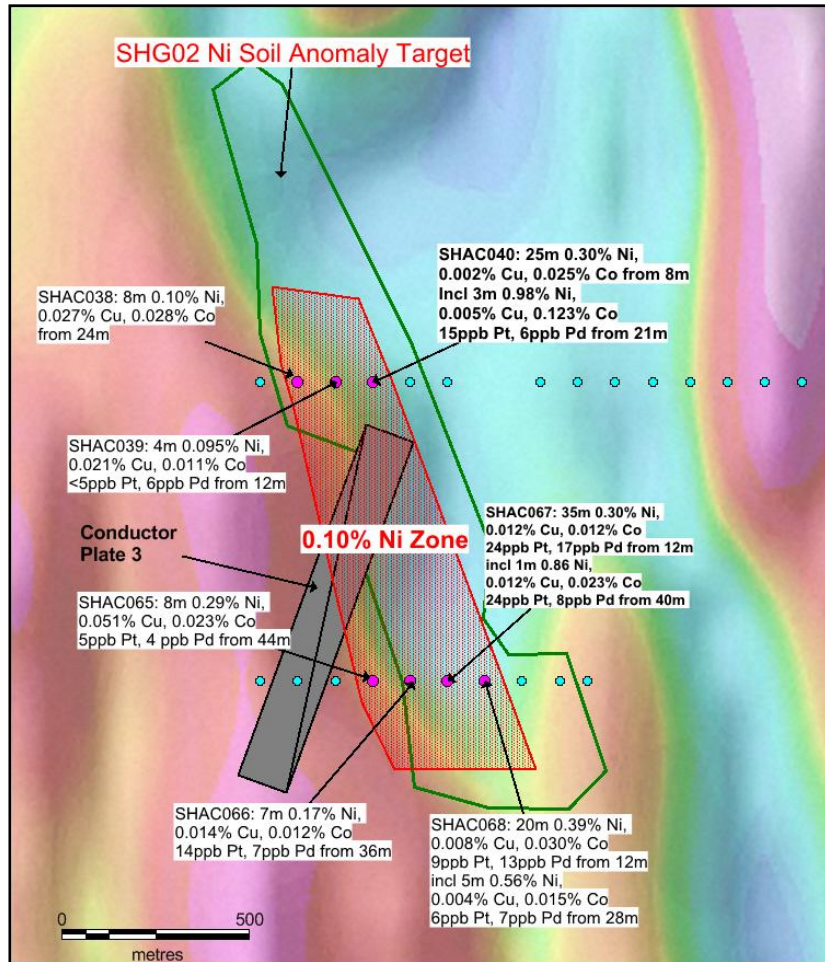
SHG02 Ni Soil Anomaly Target

SHAC040: 25m 0.30% Ni, 0.002% Cu, 0.025% Co from 8m Incl 3m 0.98% Ni, 0.005% Cu, 0.123% Co 15ppb Pt, 6ppb Pd from 21m

SHAC038: 8m 0.10% Ni, 0.027% Cu, 0.028% Co from 24m

SHAC039: 4m 0.095% Ni, 0.021% Cu, 0.011% Co <5ppb Pt, 6ppb Pd from 12m

Conductor Plate 3

0.10% Ni Zone

SHAC067: 35m 0.30% Ni, 0.012% Cu, 0.012% Co 24ppb Pt, 17ppb Pd from 12m incl 1m 0.86 Ni, 0.012% Cu, 0.023% Co 24ppb Pt, 8ppb Pd from 40m

SHAC065: 8m 0.29% Ni, 0.051% Cu, 0.023% Co 5ppb Pt, 4 ppb Pd from 44m

SHAC066: 7m 0.17% Ni, 0.014% Cu, 0.012% Co 14ppb Pt, 7ppb Pd from 36m

SHAC068: 20m 0.39% Ni, 0.008% Cu, 0.030% Co 9ppb Pt, 13ppb Pd from 12m incl 5m 0.56% Ni, 0.004% Cu, 0.015% Co 6ppb Pt, 7ppb Pd from 28m

0
500
metres